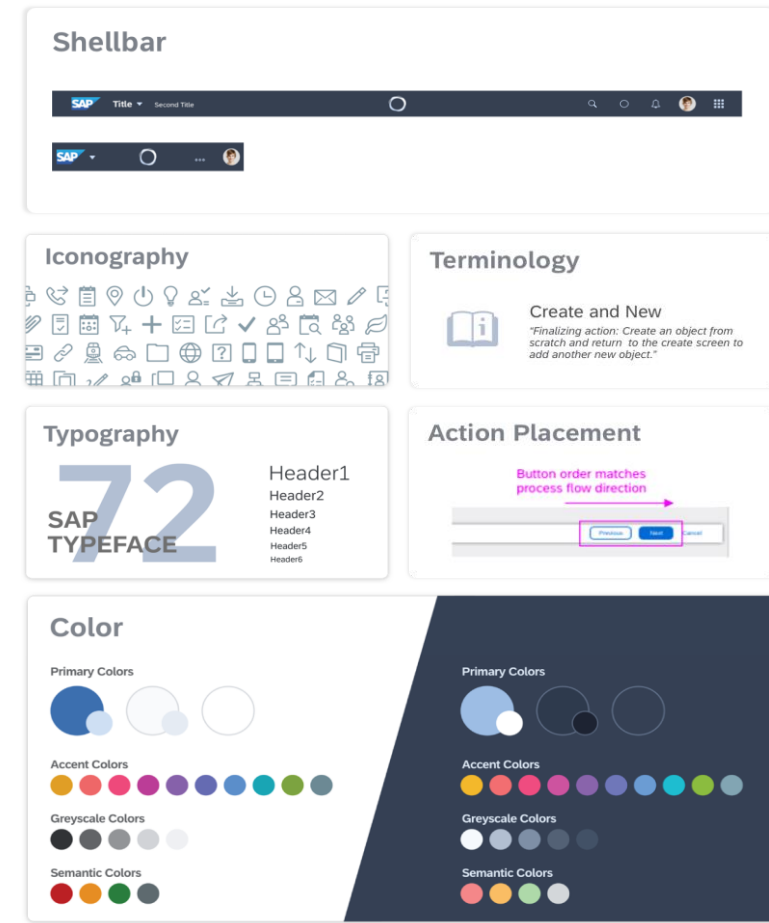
Shellbar

SAP Title Second Title

SAP

Iconography

Terminology

Create and New

"Finalizing action: Create an object from scratch and return to the create screen to add another new object."

Typography

72

SAP TYPEFACE

Header1
Header2
Header3
Header4
Header5
Header6

Action Placement

Button order matches process flow direction

Previous Next Cancel

Color

Primary Colors

Accent Colors

Greyscale Colors

Semantic Colors

Primary Colors

Accent Colors

Greyscale Colors

Semantic Colors